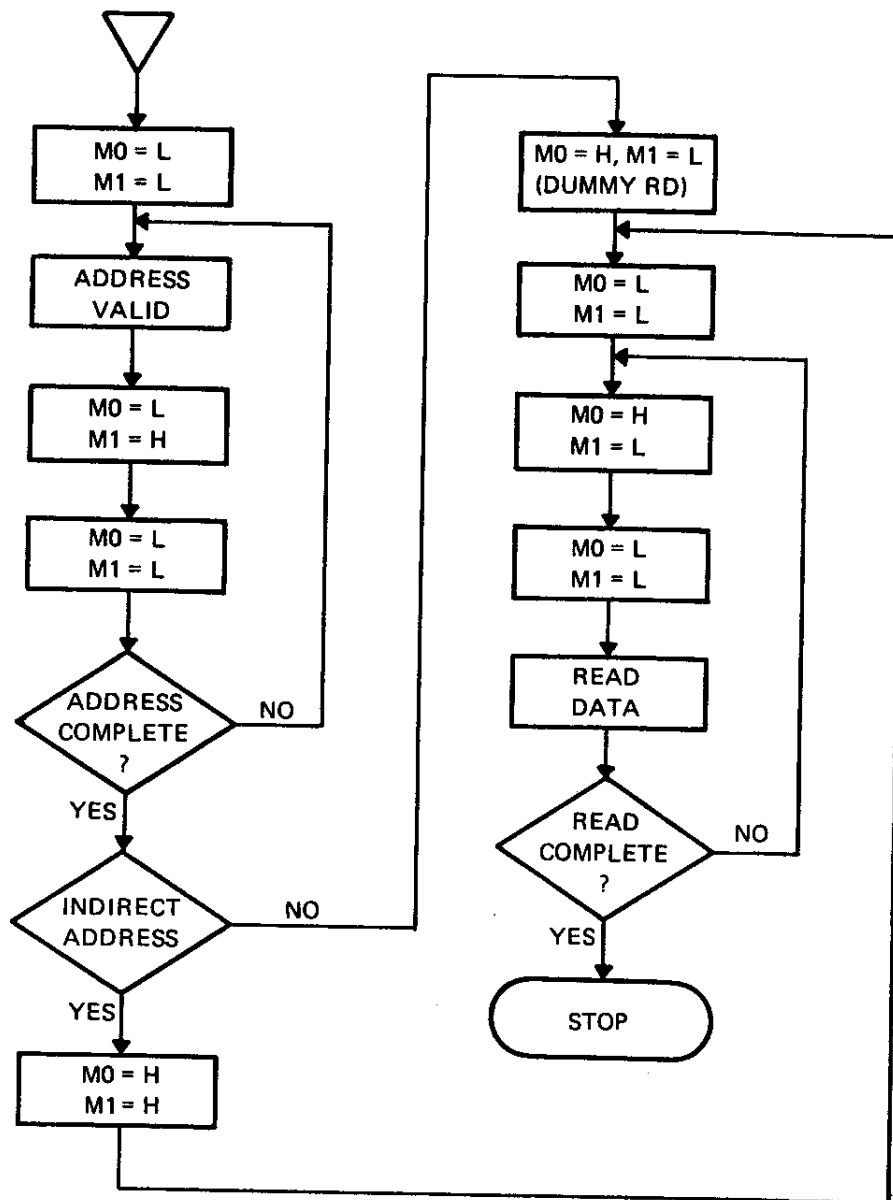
M0 = L
M1 = L

ADDRESS VALID

M0 = L
M1 = H

M0 = L
M1 = L

ADDRESS COMPLETE ?

NO

YES

INDIRECT ADDRESS

NO

YES

M0 = H
M1 = H

M0 = H, M1 = L
(DUMMY RD)

M0 = L
M1 = L

M0 = H
M1 = L

M0 = L
M1 = L

READ DATA

READ COMPLETE ?

NO

YES

STOP